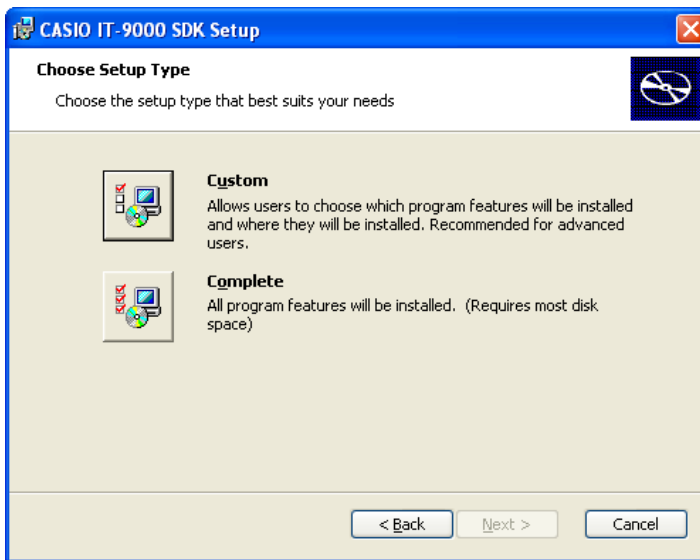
CASIO IT-9000 SDK Setup

Choose Setup Type

Choose the setup type that best suits your needs

Custom
Allows users to choose which program features will be installed and where they will be installed. Recommended for advanced users.

Complete
All program features will be installed. (Requires most disk space)

< Back
Next >
Cancel